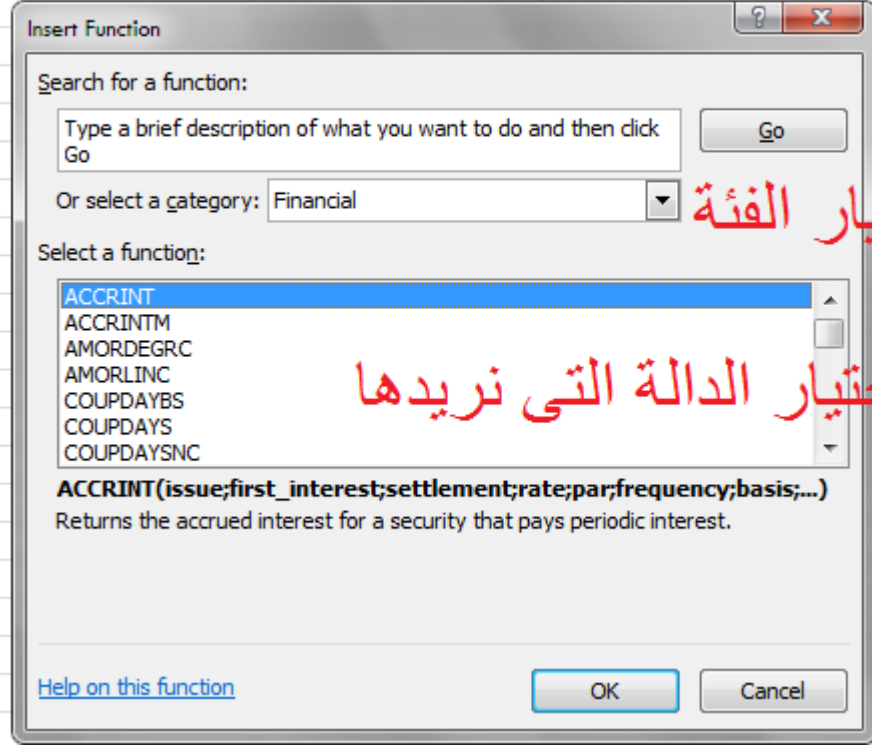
Insert Function

?

X

Search for a function:

Type a brief description of what you want to do and then click Go

Go

Or select a category: Financial

بار الفئة

Select a function:

ACCRINT
ACCRINTM
AMORDEGRC
AMORLINC
COUPDAYBS
COUPDAYS
COUPDAYSNC

تيار الدالة التى نريدها

ACCRINT(issue;first_interest;settlement;rate;par;frequency;basis;...)

Returns the accrued interest for a security that pays periodic interest.

Help on this function

OK

Cancel